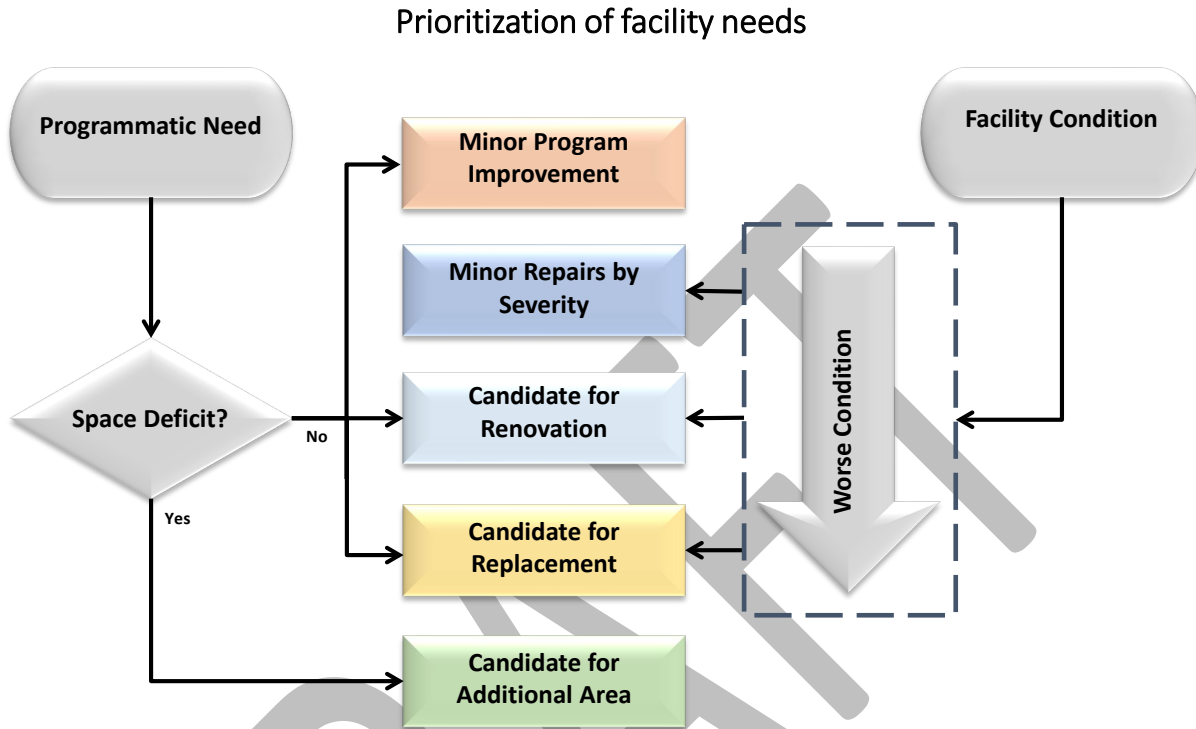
Prioritization of facility needs

Programmatic Need

Space Deficit?

No

Yes

Minor Program Improvement

Minor Repairs by Severity

Candidate for Renovation

Candidate for Replacement

Candidate for Additional Area

Facility Condition

Worse Condition